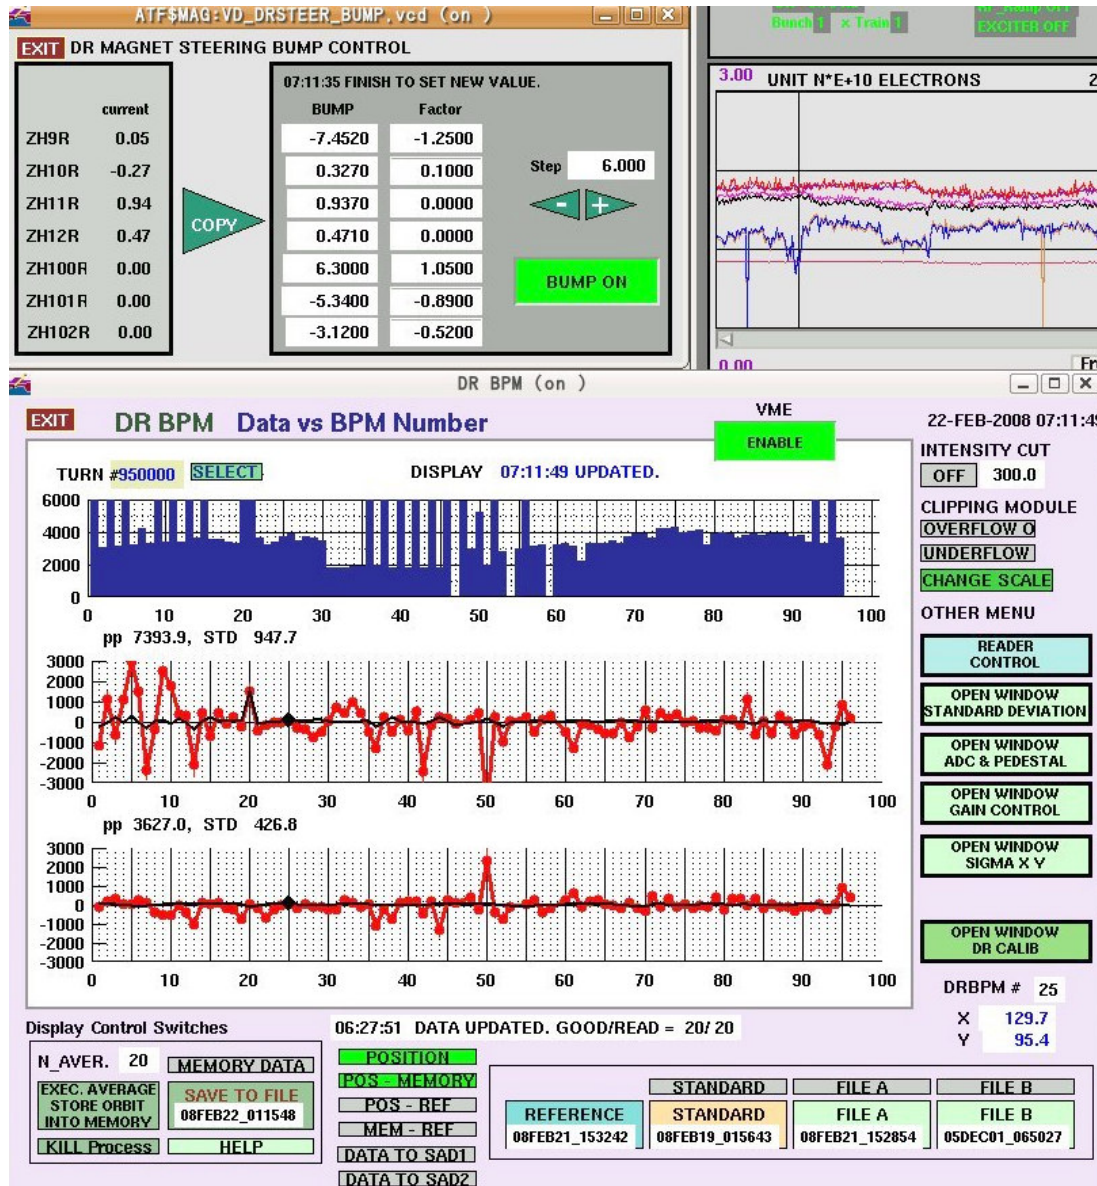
ATF$MAG:VD_DRSTEER_BUMP.vcd (on )

EXIT DR MAGNET STEERING BUMP CONTROL

| | current |
|---|---|
| ZH9R | 0.05 |
| ZH10R | -0.27 |
| ZH11R | 0.94 |
| ZH12R | 0.47 |
| ZH100R | 0.00 |
| ZH101R | 0.00 |
| ZH102R | 0.00 |

COPY

07:11:35 FINISH TO SET NEW VALUE.

| BUMP | Factor |
|---|---|
| -7.4520 | -1.2500 |
| 0.3270 | 0.1000 |
| 0.9370 | 0.0000 |
| 0.4710 | 0.0000 |
| 6.3000 | 1.0500 |
| -5.3400 | -0.8900 |
| -3.1200 | -0.5200 |

Step 6.000

- +

BUMP ON

Bunch 1 x Train 1

EXCITER OFF

3.00 UNIT N*E+10 ELECTRONS 2

0.00

Fr

DR BPM (on )

EXIT DR BPM Data vs BPM Number

VME

ENABLE

22-FEB-2008 07:11:4

TURN #950000 SELECT

DISPLAY 07:11:49 UPDATED.

6000
4000
2000
0
0 10 20 30 40 50 60 70 80 90 100

pp 7393.9, STD 947.7

3000
2000
1000
0
-1000
-2000
-3000
0 10 20 30 40 50 60 70 80 90 100

pp 3627.0, STD 426.8

3000
2000
1000
0
-1000
-2000
-3000
0 10 20 30 40 50 60 70 80 90 100

INTENSITY CUT

OFF 300.0

CLIPPING MODULE

OVERFLOW 0

UNDERFLOW

CHANGE SCALE

OTHER MENU

READER CONTROL

OPEN WINDOW STANDARD DEVIATION

OPEN WINDOW ADC & PEDESTAL

OPEN WINDOW GAIN CONTROL

OPEN WINDOW SIGMA X Y

OPEN WINDOW DR CALIB

DRBPM # 25

X 129.7
Y 95.4

Display Control Switches

N_AVER. 20

MEMORY DATA

EXEC. AVERAGE STORE ORBIT INTO MEMORY

SAVE TO FILE
08FEB22_011548

KILL Process

HELP

06:27:51 DATA UPDATED. GOOD/READ = 20/ 20

POSITION

POS - MEMORY

POS - REF

MEM - REF

DATA TO SAD1

DATA TO SAD2

STANDARD

FILE A

FILE B

REFERENCE
08FEB21_153242

STANDARD
08FEB19_015643

FILE A
08FEB21_152854

FILE B
05DEC01_065027